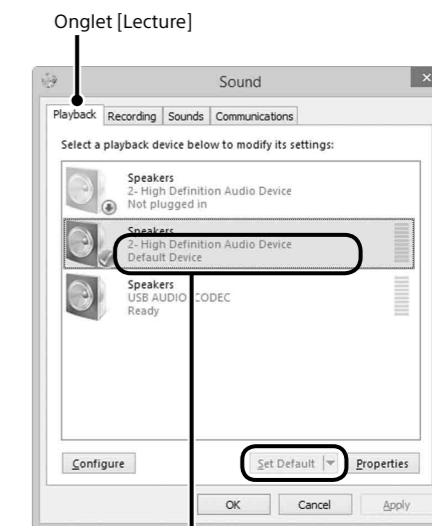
Onglet [Lecture]

Sound

Playback | Recording | Sounds | Communications

Select a playback device below to modify its settings:

Speakers
2- High Definition Audio Device
Not plugged in

Speakers
2- High Definition Audio Device
Default Device

Speakers
USB AUDIO CODEC
Ready

Configure

Set Default

Properties

OK

Cancel

Apply